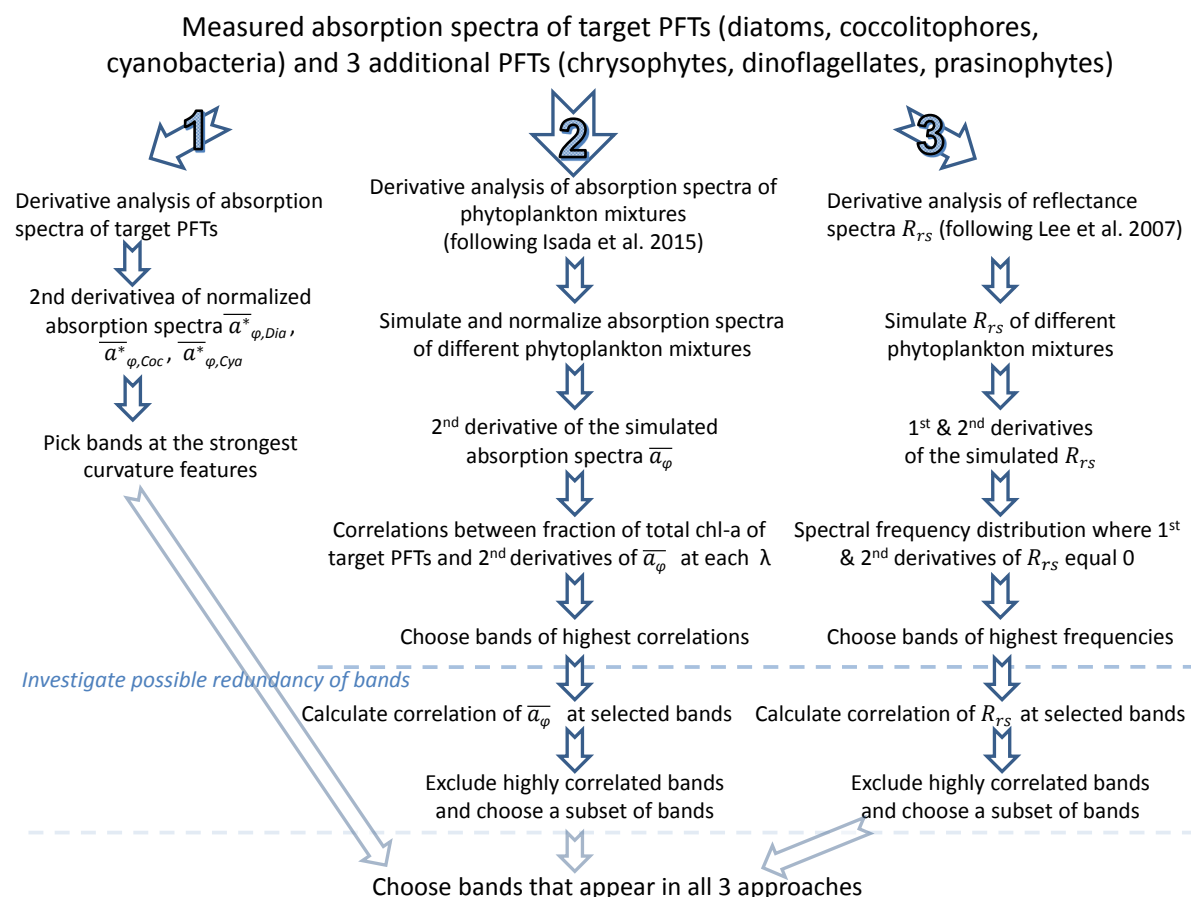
Measured absorption spectra of target PFTs (diatoms, coccolitophores, cyanobacteria) and 3 additional PFTs (chrysophytes, dinoflagellates, prasinophytes)

1

Derivative analysis of absorption spectra of target PFTs

2nd derivativea of normalized absorption spectra $\overline{a^*}_{\varphi,Dia}$, $\overline{a^*}_{\varphi,Coc}$, $\overline{a^*}_{\varphi,Cya}$

Pick bands at the strongest curvature features

2

Derivative analysis of absorption spectra of phytoplankton mixtures (following Isada et al. 2015)

Simulate and normalize absorption spectra of different phytoplankton mixtures

2$^{nd}$ derivative of the simulated absorption spectra $\overline{a_\varphi}$

Correlations between fraction of total chl-a of target PFTs and 2$^{nd}$ derivatives of $\overline{a_\varphi}$ at each λ

Choose bands of highest correlations

Calculate correlation of $\overline{a_\varphi}$ at selected bands

Exclude highly correlated bands and choose a subset of bands

3

Derivative analysis of reflectance spectra $R_{rs}$ (following Lee et al. 2007)

Simulate $R_{rs}$ of different phytoplankton mixtures

1$^{st}$ & 2$^{nd}$ derivatives of the simulated $R_{rs}$

Spectral frequency distribution where 1$^{st}$ & 2$^{nd}$ derivatives of $R_{rs}$ equal 0

Choose bands of highest frequencies

Calculate correlation of $R_{rs}$ at selected bands

Exclude highly correlated bands and choose a subset of bands

Investigate possible redundancy of bands

Choose bands that appear in all 3 approaches